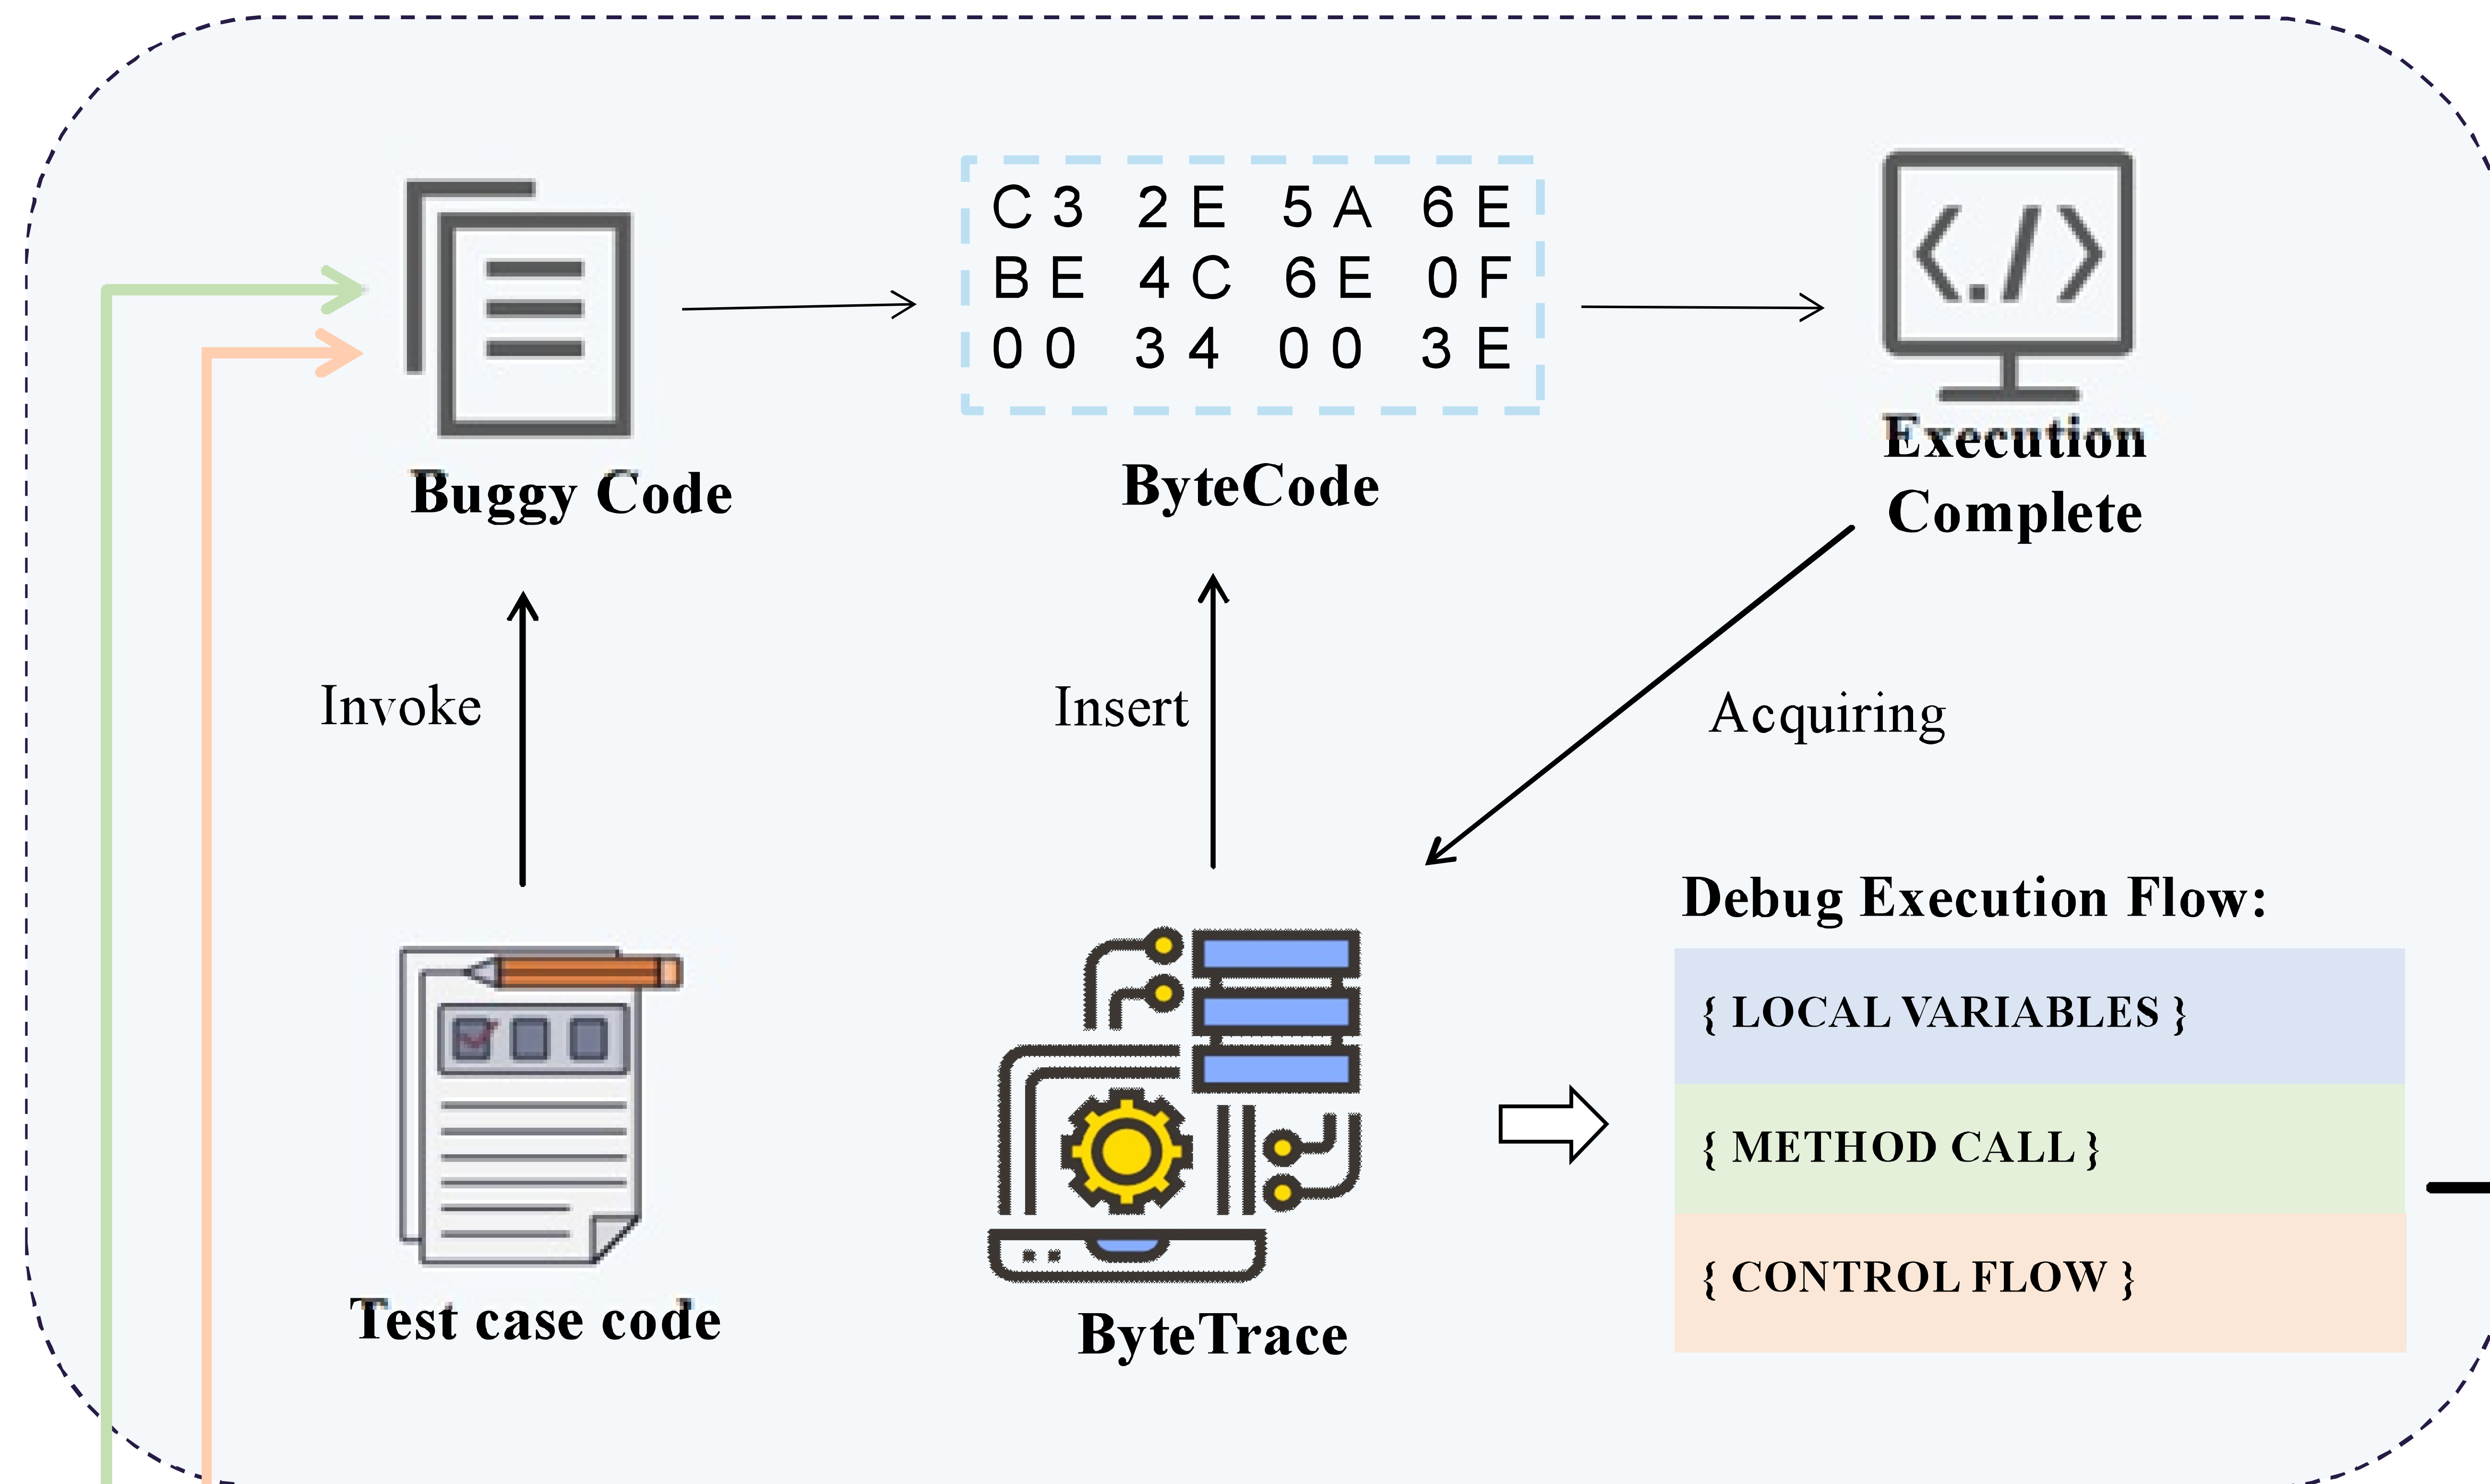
C3 2E 5A 6E
BE 4C 6E 0F
00 34 00 3E

Buggy Code

ByteCode

Execution Complete

Invoke

Insert

Acquiring

Debug Execution Flow:

{ LOCAL VARIABLES }

{ METHOD CALL }

{ CONTROL FLOW }

Test case code

ByteTrace